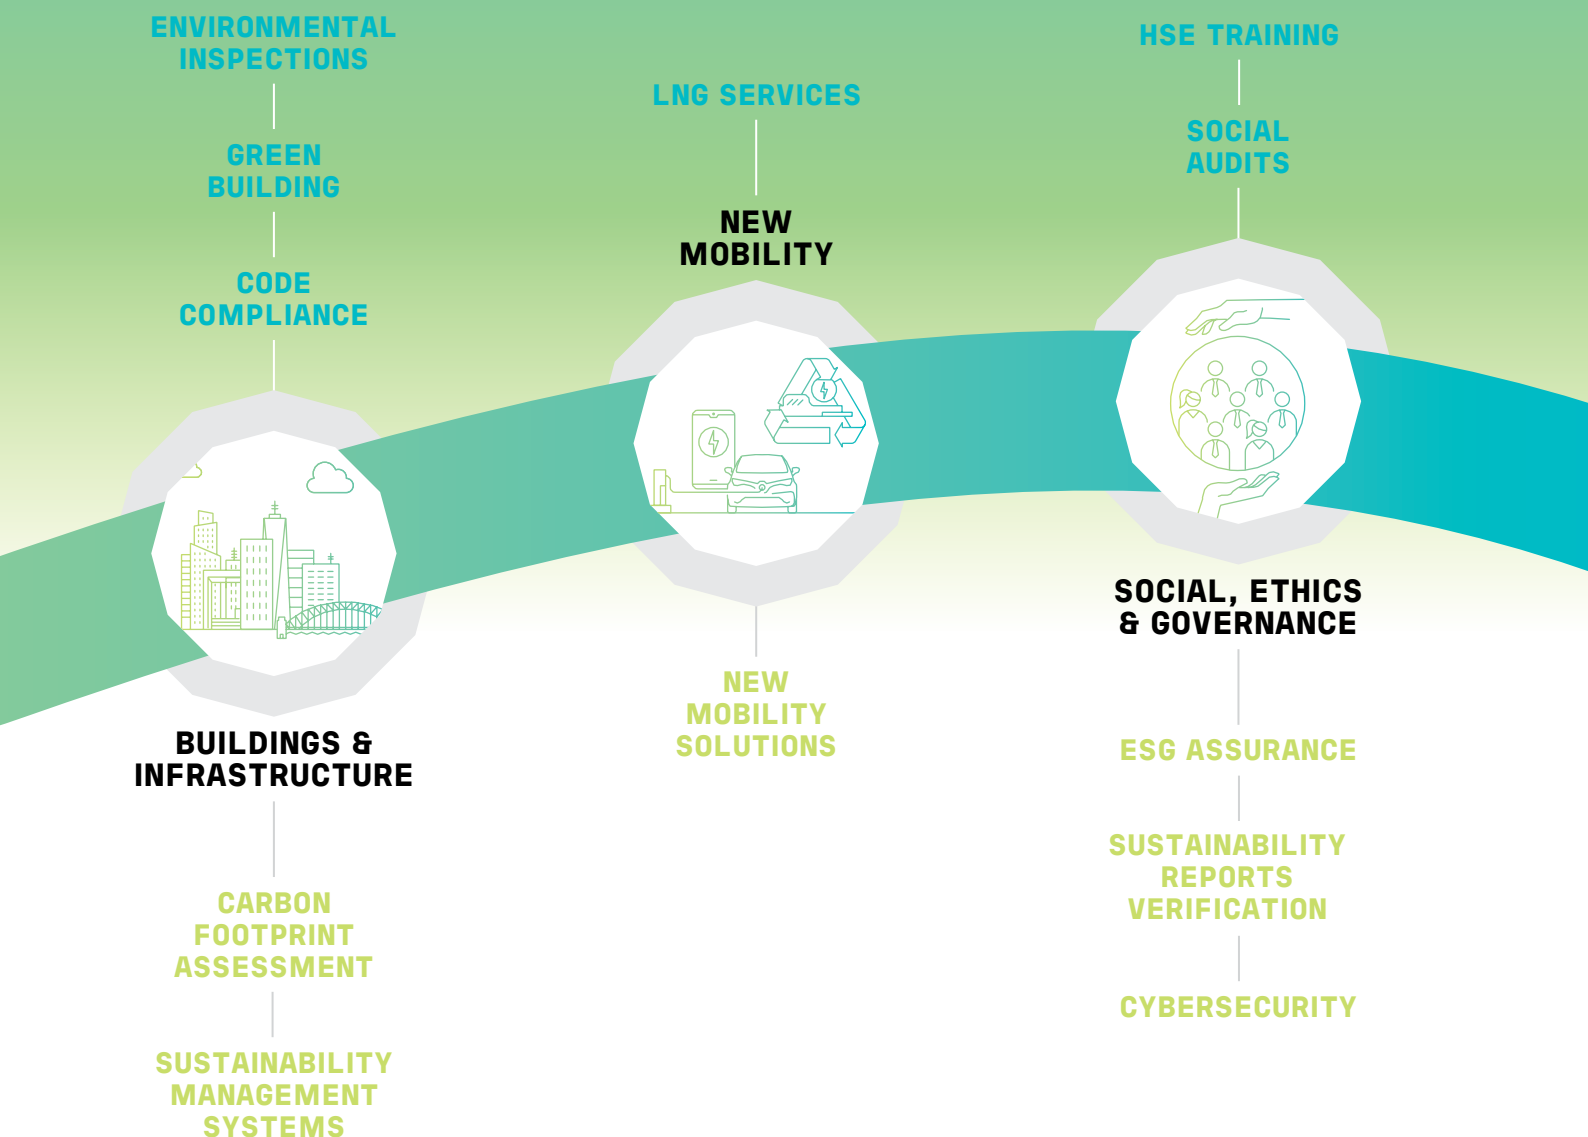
ENVIRONMENTAL INSPECTIONS

GREEN BUILDING

CODE COMPLIANCE

BUILDINGS & INFRASTRUCTURE

CARBON FOOTPRINT ASSESSMENT

SUSTAINABILITY MANAGEMENT SYSTEMS

LNG SERVICES

NEW MOBILITY

NEW MOBILITY SOLUTIONS

HSE TRAINING

SOCIAL AUDITS

SOCIAL, ETHICS & GOVERNANCE

ESG ASSURANCE

SUSTAINABILITY REPORTS VERIFICATION

CYBERSECURITY